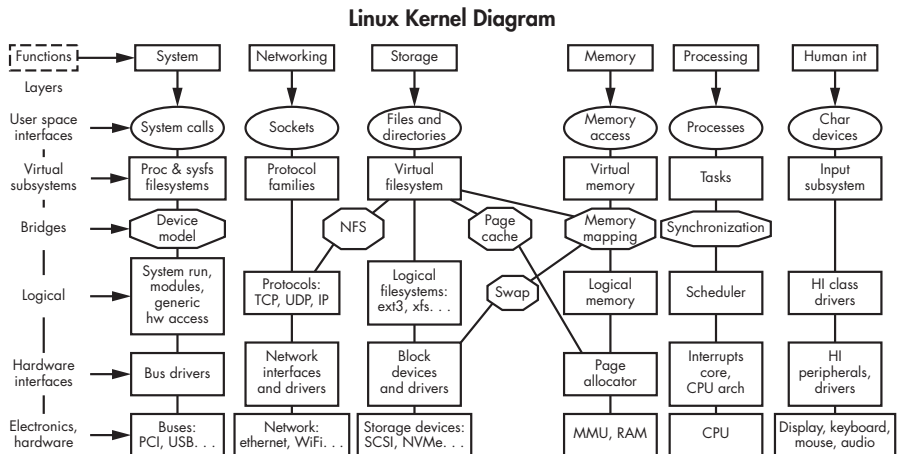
Linux Kernel Diagram

Functions
Layers
User space interfaces
Virtual subsystems
Bridges
Logical
Hardware interfaces
Electronics, hardware

System
System calls
Proc & sysfs filesystems
Device model
System run, modules, generic hw access
Bus drivers
Buses: PCI, USB. . .

Networking
Sockets
Protocol families
NFS
Protocols: TCP, UDP, IP
Network interfaces and drivers
Network: ethernet, WiFi. . .

Storage
Files and directories
Virtual filesystem
Page cache
Logical filesystems: ext3, xfs. . .
Swap
Block devices and drivers
Storage devices: SCSI, NVMe. . .

Memory
Memory access
Virtual memory
Memory mapping
Logical memory
Page allocator
MMU, RAM

Processing
Processes
Tasks
Synchronization
Scheduler
Interrupts core, CPU arch
CPU

Human int
Char devices
Input subsystem
HI class drivers
HI peripherals, drivers
Display, keyboard, mouse, audio